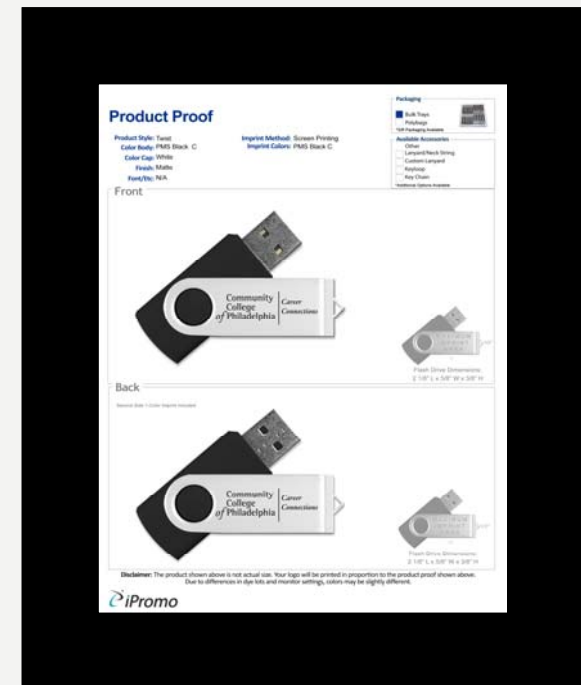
Product Proof

Product Style: Twist
Color Body: PMS Black C
Color Cap: White
Finish: Matte
Font/Its: N/A

Imprint Method: Screen Printing
Imprint Colors: PMS Black C

Packaging
Bulk Trays
Polybags
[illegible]

Available Accessories
Other
Lanyard/Neck String
Custom Lanyard
Keyloop
Key Chain
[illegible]

Front

Community College of Philadelphia | Career Connections

Flash Drive Dimensions:
2 1/8" L x 5/8" W x 3/8" H

Back

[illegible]

Community College of Philadelphia | Career Connections

Flash Drive Dimensions:
2 1/8" L x 5/8" W x 3/8" H

Disclaimer: The product shown above is not actual size. Your logo will be printed in proportion to the product proof shown above. Due to differences in dye lots and monitor settings, colors may be slightly different.

iPromo